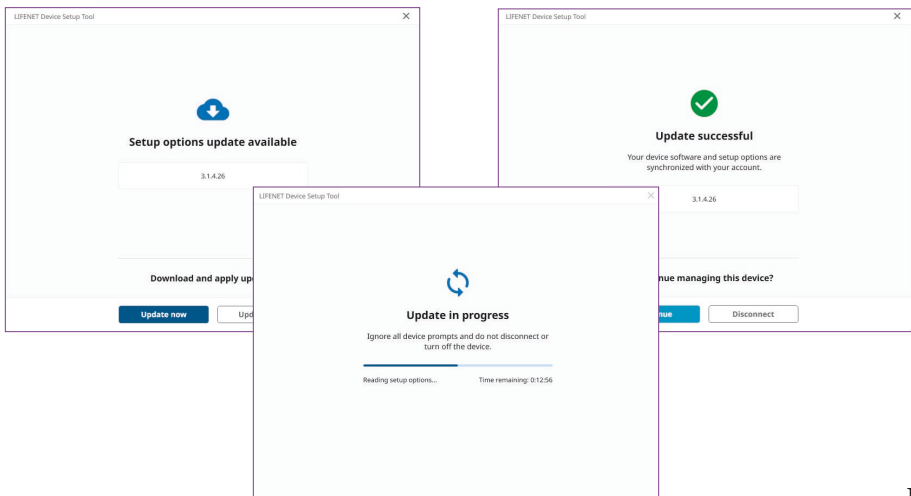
LIFENET Device Setup Tool

Setup options update available

3.1.4.26

Download and apply up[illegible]

Update now

Upd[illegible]

LIFENET Device Setup Tool

Update successful

Your device software and setup options are synchronized with your account.

3.1.4.26

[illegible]nue managing this device?

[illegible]nue

Disconnect

LIFENET Device Setup Tool

Update in progress

Ignore all device prompts and do not disconnect or turn off the device.

Reading setup options...

Time remaining: 0:12:56